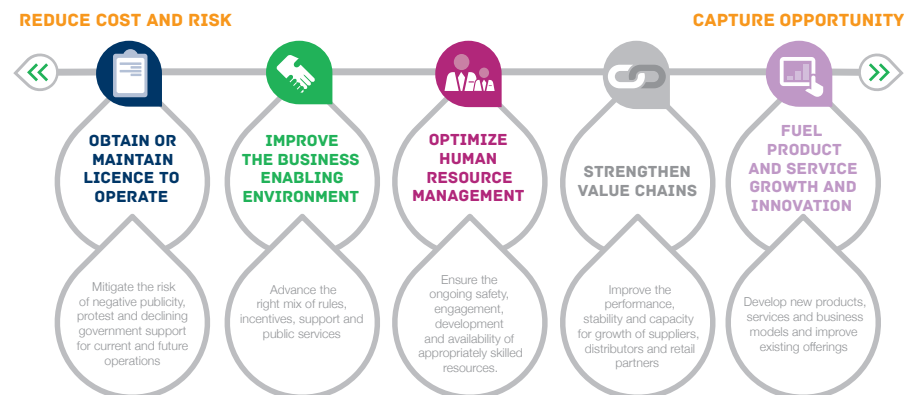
REDUCE COST AND RISK

CAPTURE OPPORTUNITY

OBTAIN OR MAINTAIN LICENCE TO OPERATE

Mitigate the risk of negative publicity, protest and declining government support for current and future operations

IMPROVE THE BUSINESS ENABLING ENVIRONMENT

Advance the right mix of rules, incentives, support and public services

OPTIMIZE HUMAN RESOURCE MANAGEMENT

Ensure the ongoing safety, engagement, development and availability of appropriately skilled resources.

STRENGTHEN VALUE CHAINS

Improve the performance, stability and capacity for growth of suppliers, distributors and retail partners

FUEL PRODUCT AND SERVICE GROWTH AND INNOVATION

Develop new products, services and business models and improve existing offerings